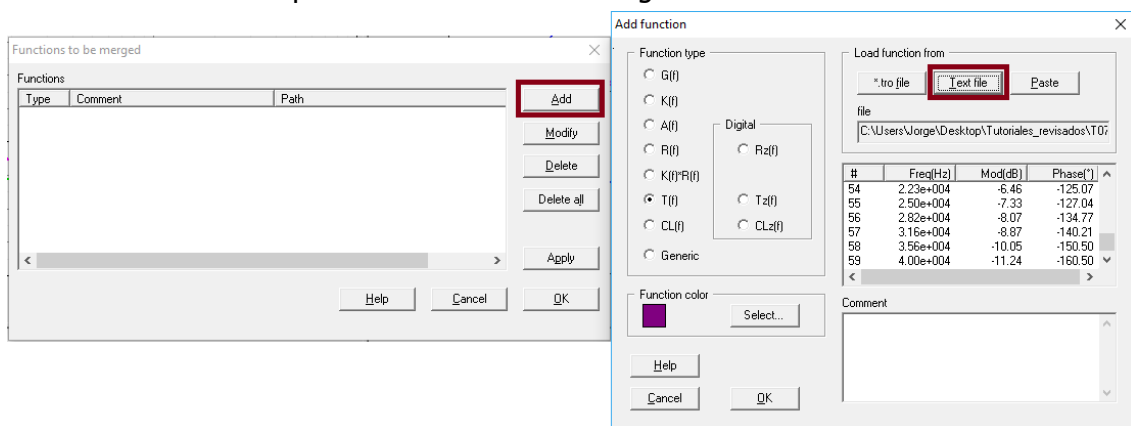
Functions to be merged

Functions

| Type | Comment | Path |
|---|---|---|

Add
Modify
Delete
Delete all
Apply
Help
Cancel
OK

Add function

Function type
G(f)
K(f)
A(f)
R(f)
K(f)*R(f)
T(f)
CL(f)
Generic
Digital
Rz(f)
Tz(f)
CLz(f)

Function color
Select...

Help
Cancel
OK

Load function from
*.tro file
Text file
Paste
file
C:\Users\Jorge\Desktop\Tutoriales_revisados\T07

| # | Freq(Hz) | Mod(dB) | Phase(°) |
|---|---|---|---|
| 54 | 2.23e+004 | -6.46 | -125.07 |
| 55 | 2.50e+004 | -7.33 | -127.04 |
| 56 | 2.82e+004 | -8.07 | -134.77 |
| 57 | 3.16e+004 | -8.87 | -140.21 |
| 58 | 3.56e+004 | -10.05 | -150.50 |
| 59 | 4.00e+004 | -11.24 | -160.50 |

Comment